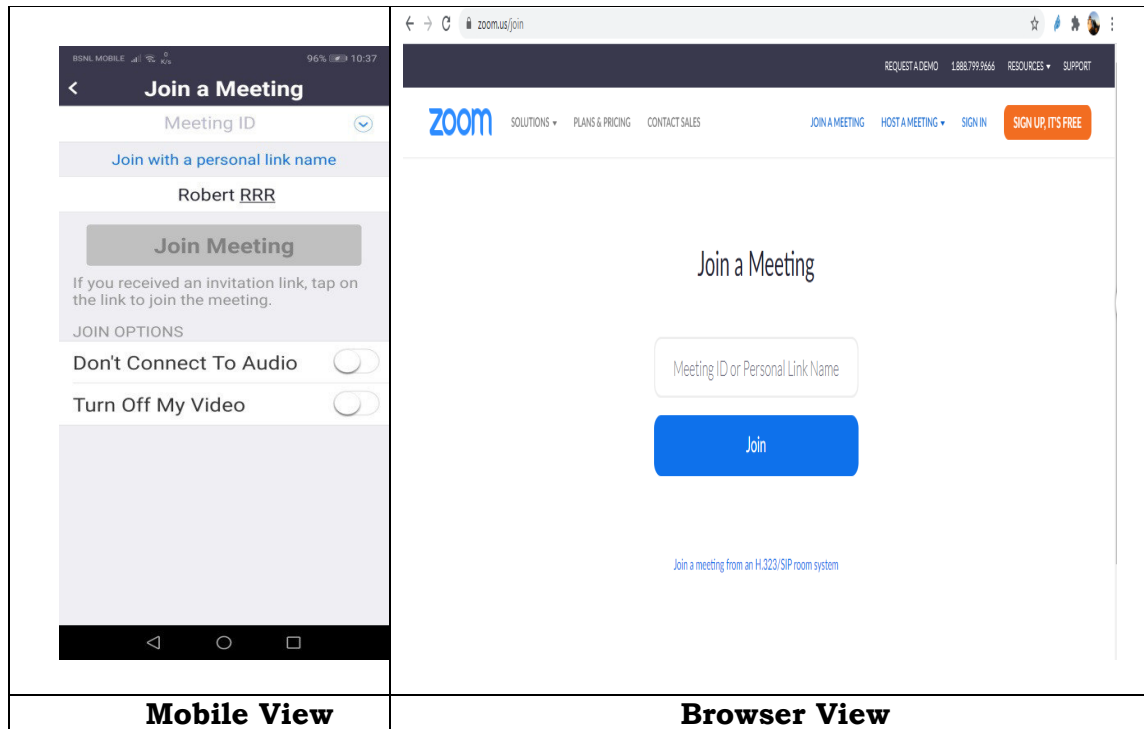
| BSNL MOBILE 0 K/s 96% 10:37<br>Join a Meeting<br>Meeting ID<br>Join with a personal link name<br>Robert RRR<br>Join Meeting<br>If you received an invitation link, tap on the link to join the meeting.<br>JOIN OPTIONS<br>Don't Connect To Audio<br>Turn Off My Video | zoom.us/join<br>REQUEST A DEMO 1.888.799.9666 RESOURCES ▾ SUPPORT<br>zoom SOLUTIONS ▾ PLANS & PRICING CONTACT SALES JOIN A MEETING HOST A MEETING ▾ SIGN IN SIGN UP, IT'S FREE<br>Join a Meeting<br>Meeting ID or Personal Link Name<br>Join<br>Join a meeting from an H.323/SIP room system |
|---|---|
| **Mobile View** | **Browser View** |